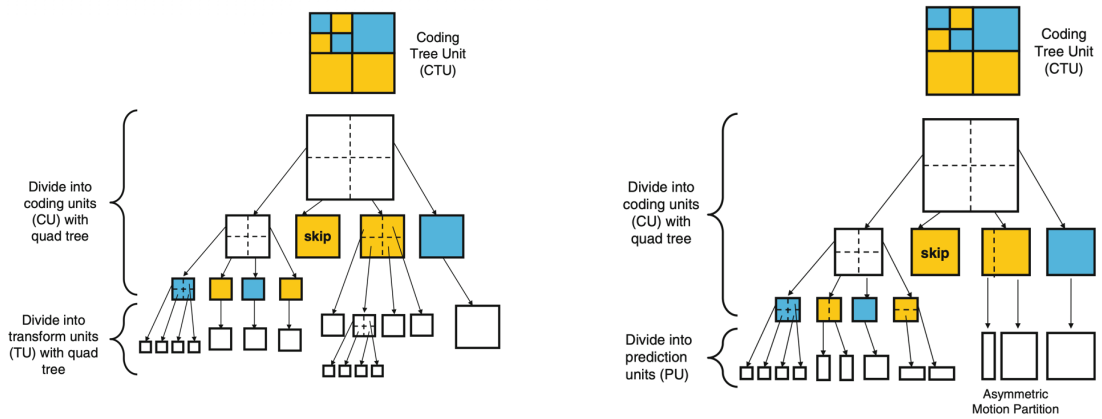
Coding Tree Unit (CTU)

Divide into coding units (CU) with quad tree

skip

Divide into transform units (TU) with quad tree

Coding Tree Unit (CTU)

Divide into coding units (CU) with quad tree

skip

Divide into prediction units (PU)

Asymmetric Motion Partition